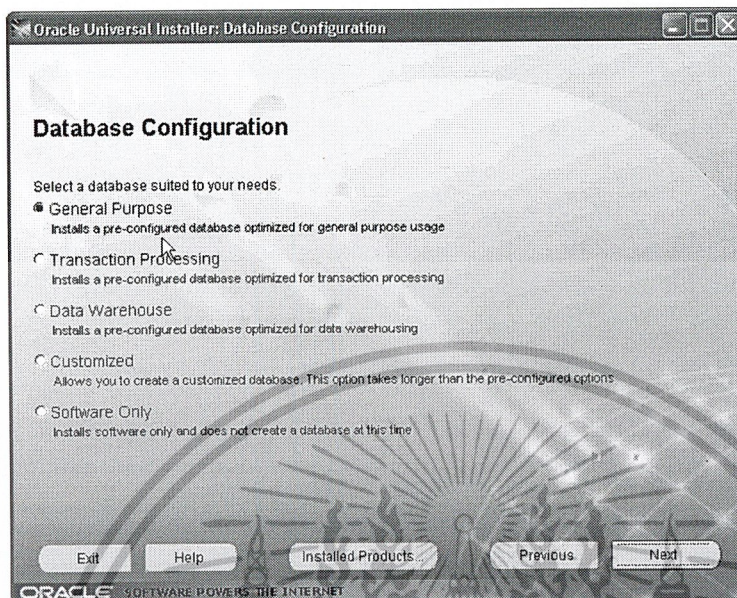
Oracle Universal Installer: Database Configuration

Database Configuration

Select a database suited to your needs.

General Purpose
Installs a pre-configured database optimized for general purpose usage

Transaction Processing
Installs a pre-configured database optimized for transaction processing

Data Warehouse
Installs a pre-configured database optimized for data warehousing

Customized
Allows you to create a customized database. This option takes longer than the pre-configured options

Software Only
Installs software only and does not create a database at this time

Exit Help Installed Products... Previous Next

ORACLE SOFTWARE POWERS THE INTERNET